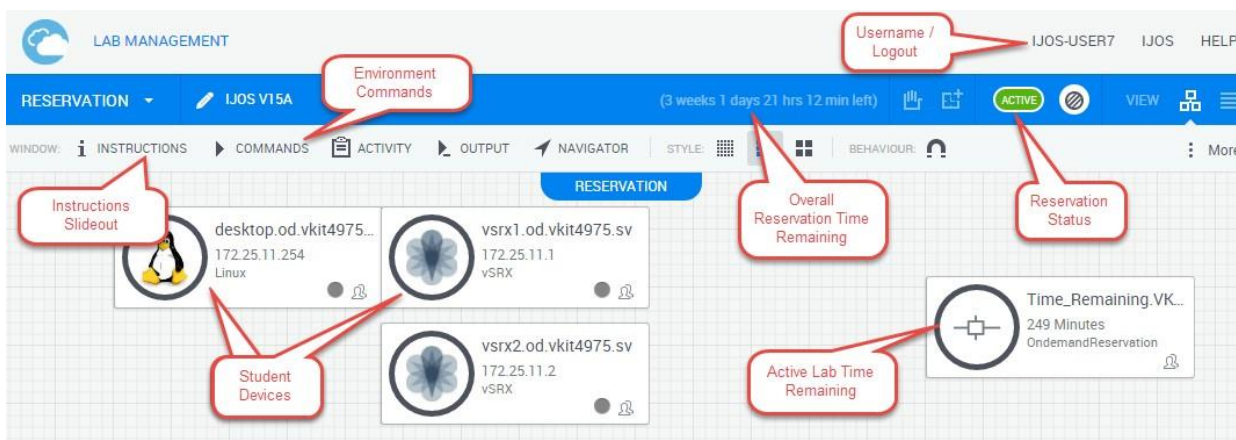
LAB MANAGEMENT

Username / Logout

IJOS-USER7 IJOS HELP

RESERVATION IJOS V15A

Environment Commands

(3 weeks 1 days 21 hrs 12 min left)

ACTIVE

VIEW

WINDOW: INSTRUCTIONS COMMANDS ACTIVITY OUTPUT NAVIGATOR STYLE: BEHAVIOUR: More

RESERVATION

Instructions Slideout

Overall Reservation Time Remaining

Reservation Status

desktop.od.vkit4975...
172.25.11.254
Linux

vsrx1.od.vkit4975.sv
172.25.11.1
vSRX

vsrx2.od.vkit4975.sv
172.25.11.2
vSRX

Time_Remaining.VK...
249 Minutes
OndemandReservation

Student Devices

Active Lab Time Remaining